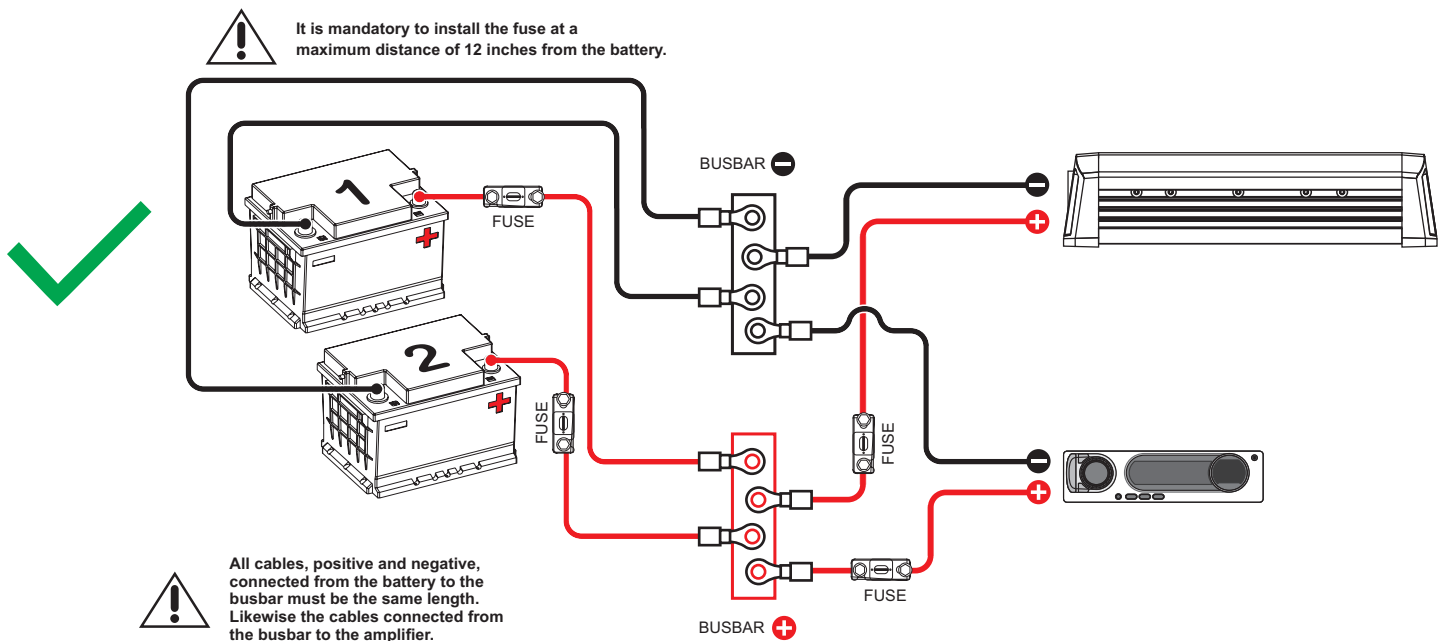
It is mandatory to install the fuse at a maximum distance of 12 inches from the battery.

BUSBAR

1

FUSE

2

FUSE

FUSE

FUSE

All cables, positive and negative, connected from the battery to the busbar must be the same length. Likewise the cables connected from the busbar to the amplifier.

BUSBAR